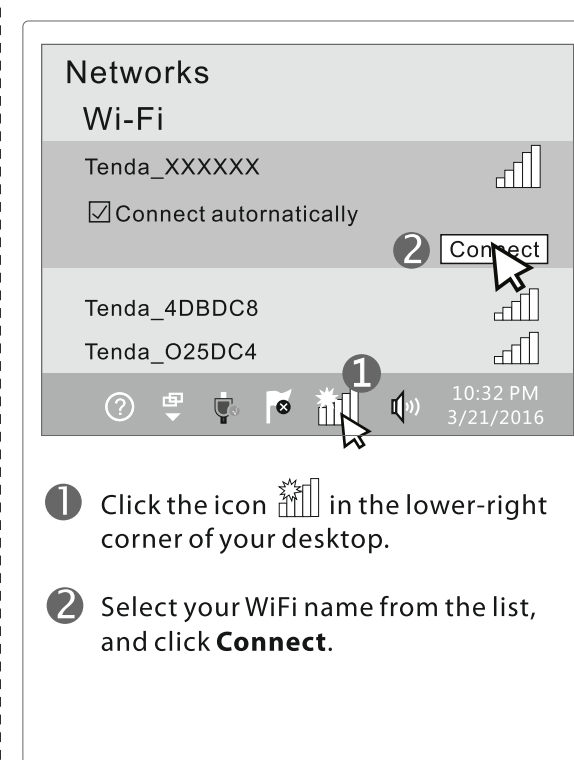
Networks
Wi-Fi
Tenda_XXXXXX
☑Connect autornatically
2 Connect
Tenda_4DBDC8
Tenda_O25DC4
1
10:32 PM
3/21/2016

1 Click the icon in the lower-right corner of your desktop.

2 Select your WiFi name from the list, and click **Connect**.